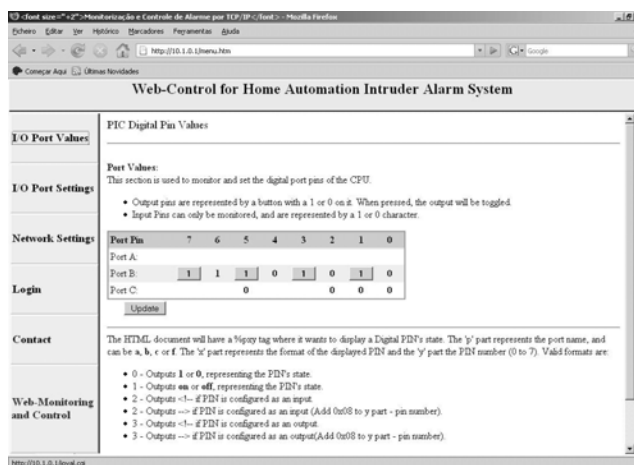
<font size="+2">Monitorização e Controle de Alarme por TCP/IP</font> - Mozilla Firefox

Ficheiro Editar Ver Histórico Marcadores Ferramentas Ajuda

http://10.1.0.1/menu.htm

Google

Começar Aqui Últimas Novidades

Web-Control for Home Automation Intruder Alarm System

I/O Port Values

I/O Port Settings

Network Settings

Login

Contact

Web-Monitoring and Control

PIC Digital Pin Values

Port Values:
This section is used to monitor and set the digital port pins of the CPU.

- Output pins are represented by a button with a 1 or 0 on it. When pressed, the output will be toggled.
- Input Pins can only be monitored, and are represented by a 1 or 0 character.

| Port Pin | 7 | 6 | 5 | 4 | 3 | 2 | 1 | 0 |
|---|---|---|---|---|---|---|---|---|
| Port A: | | | | | | | | |
| Port B: | 1 | 1 | 1 | 0 | 1 | 0 | 1 | 0 |
| Port C: | | | 0 | | | 0 | 0 | 0 |

Update

The HTML document will have a %pxy tag where it wants to display a Digital PIN's state. The 'p' part represents the port name, and can be a, b, c or f. The 'x' part represents the format of the displayed PIN and the 'y' part the PIN number (0 to 7). Valid formats are:

- 0 - Outputs 1 or 0, representing the PIN's state.
- 1 - Outputs on or off, representing the PIN's state.
- 2 - Outputs <!-- if PIN is configured as an input.
- 2 - Outputs --> if PIN is configured as an input (Add 0x08 to y part - pin number).
- 3 - Outputs <!-- if PIN is configured as an output.
- 3 - Outputs --> if PIN is configured as an output(Add 0x08 to y part - pin number).

http://10.1.0.1/ioval.cgi